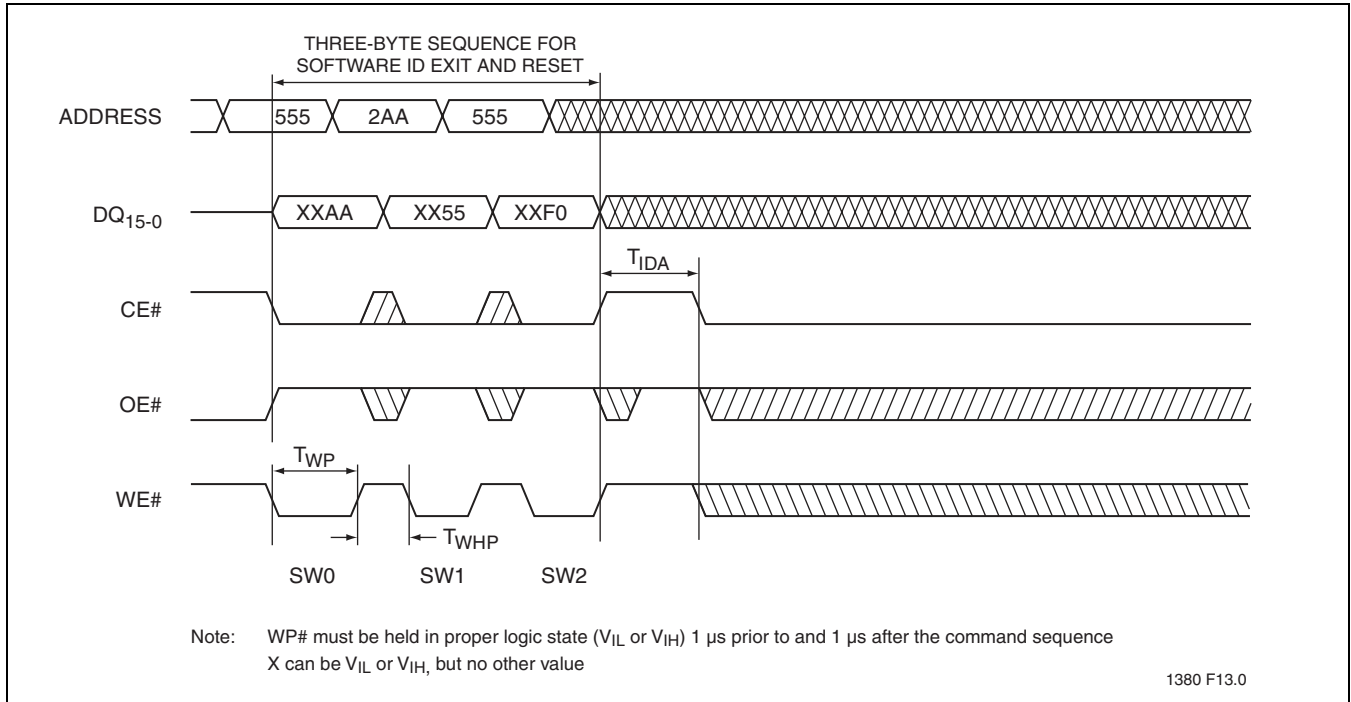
THREE-BYTE SEQUENCE FOR SOFTWARE ID EXIT AND RESET

ADDRESS
555
2AA
555

$DQ_{15-0}$
XXAA
XX55
XXF0

$T_{IDA}$

CE#

OE#

$T_{WP}$

WE#

$T_{WHP}$

SW0
SW1
SW2

Note: WP# must be held in proper logic state ($V_{IL}$ or $V_{IH}$) 1 µs prior to and 1 µs after the command sequence
X can be $V_{IL}$ or $V_{IH}$, but no other value

1380 F13.0